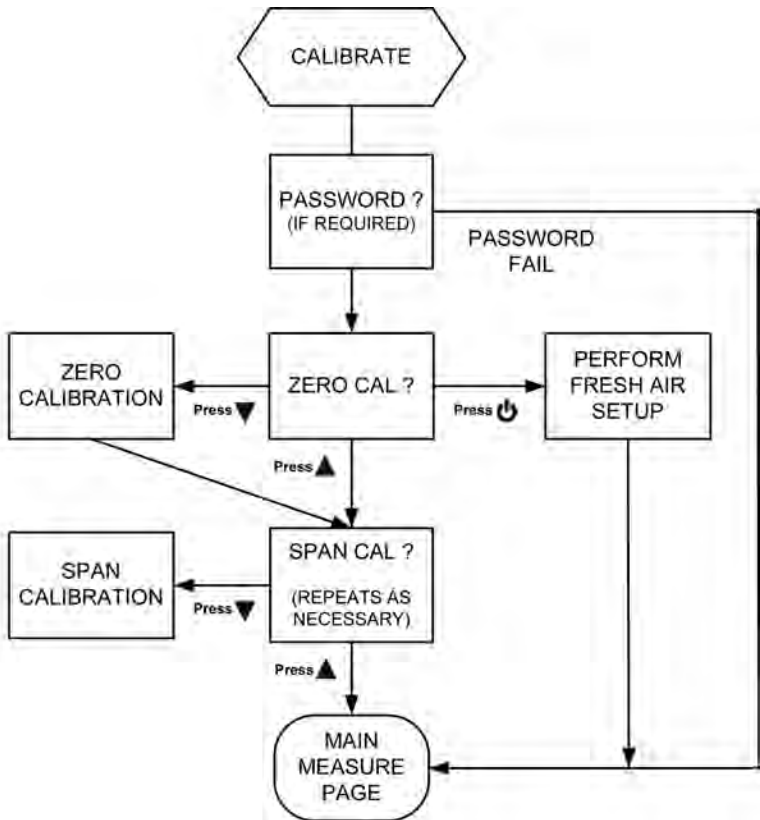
CALIBRATE

PASSWORD ?
(IF REQUIRED)

PASSWORD FAIL

ZERO CALIBRATION

Press ▼

ZERO CAL ?

Press ⏻

PERFORM FRESH AIR SETUP

Press ▲

SPAN CALIBRATION

Press ▼

SPAN CAL ?
(REPEATS AS NECESSARY)

Press ▲

MAIN MEASURE PAGE